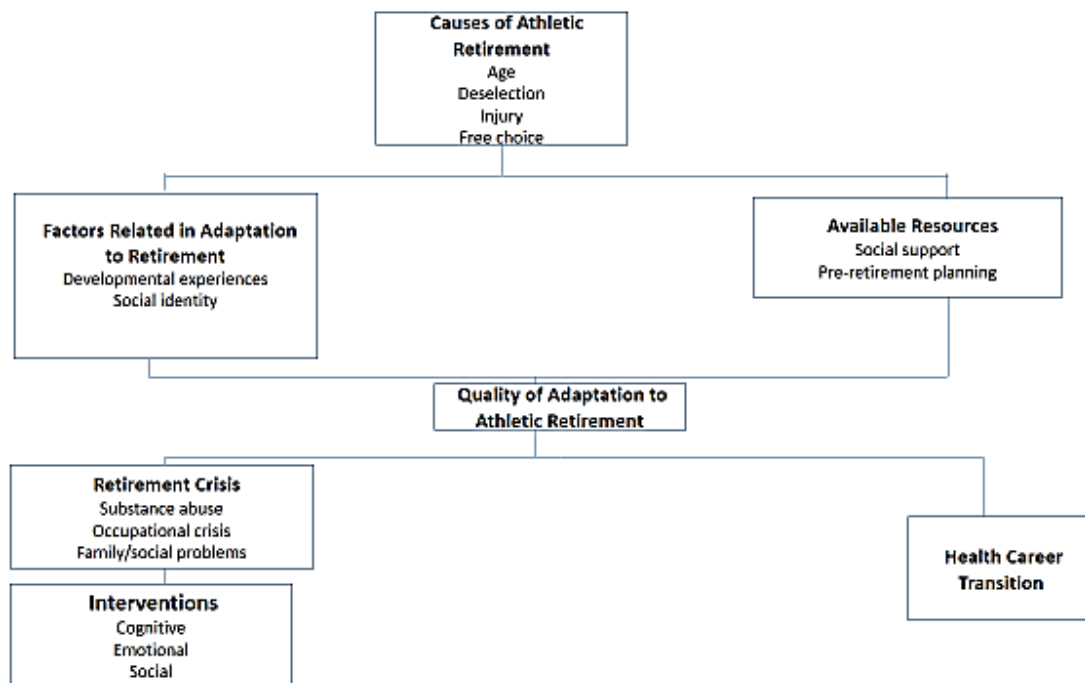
Causes of Athletic Retirement
Age
Deselection
Injury
Free choice

Factors Related in Adaptation to Retirement
Developmental experiences
Social identity

Available Resources
Social support
Pre-retirement planning

Quality of Adaptation to Athletic Retirement

Retirement Crisis
Substance abuse
Occupational crisis
Family/social problems

Interventions
Cognitive
Emotional
Social

Health Career Transition